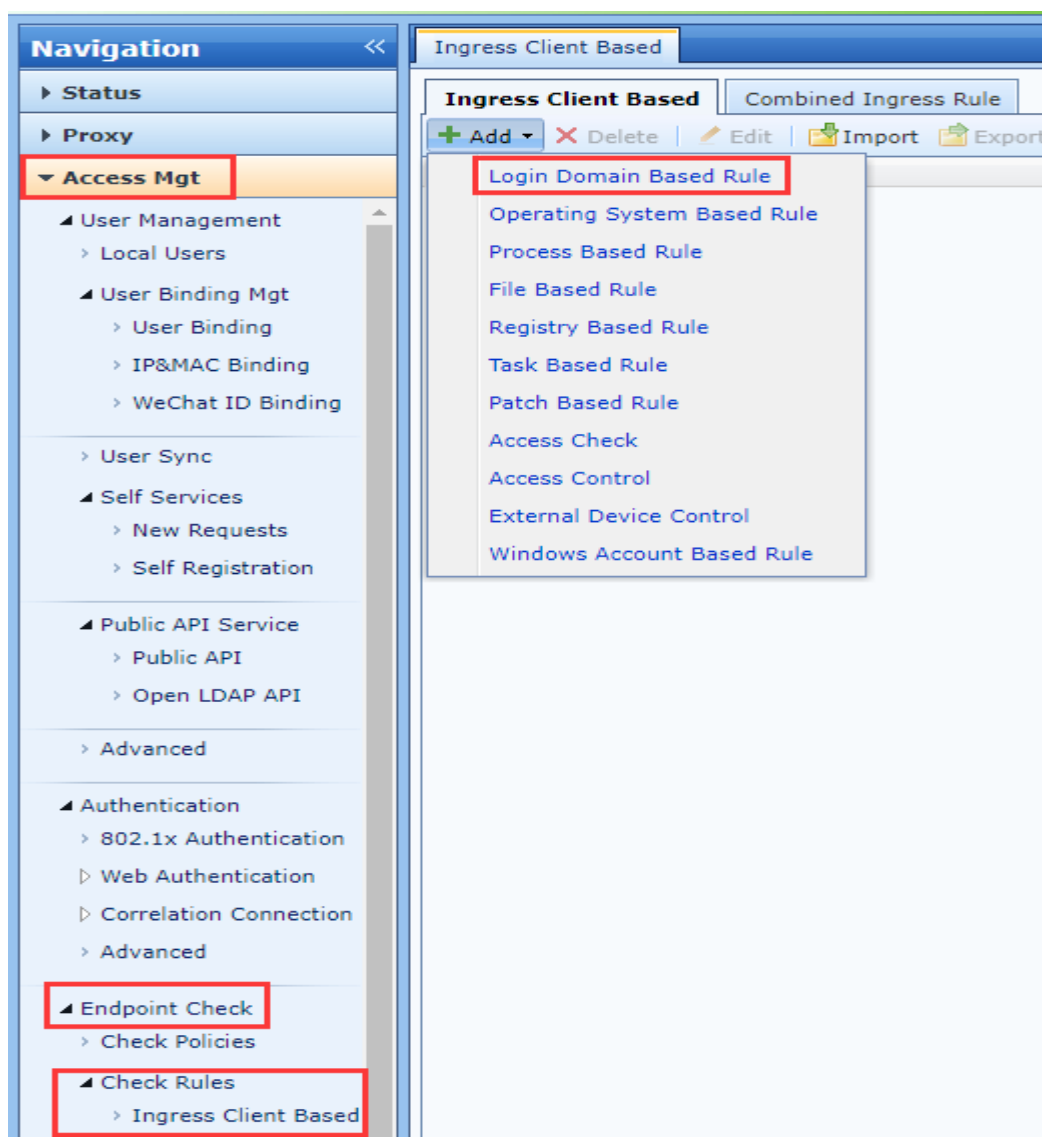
Navigation «

Status

Proxy

Access Mgt

User Management

Local Users

User Binding Mgt

User Binding

IP&MAC Binding

WeChat ID Binding

User Sync

Self Services

New Requests

Self Registration

Public API Service

Public API

Open LDAP API

Advanced

Authentication

802.1x Authentication

Web Authentication

Correlation Connection

Advanced

Endpoint Check

Check Policies

Check Rules

Ingress Client Based

Ingress Client Based

Ingress Client Based | Combined Ingress Rule

Add | Delete | Edit | Import | Export

Login Domain Based Rule

Operating System Based Rule

Process Based Rule

File Based Rule

Registry Based Rule

Task Based Rule

Patch Based Rule

Access Check

Access Control

External Device Control

Windows Account Based Rule